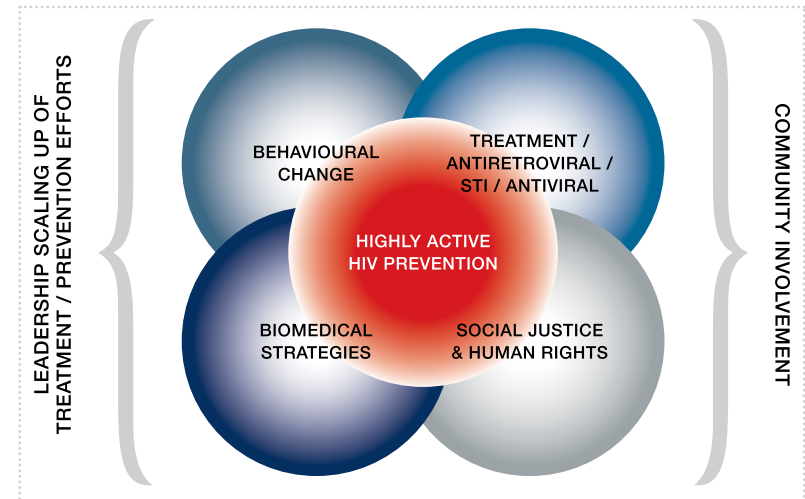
LEADERSHIP SCALING UP OF TREATMENT / PREVENTION EFFORTS

BEHAVIOURAL CHANGE

TREATMENT / ANTIRETROVIRAL / STI / ANTIVIRAL

HIGHLY ACTIVE HIV PREVENTION

BIOMEDICAL STRATEGIES

SOCIAL JUSTICE & HUMAN RIGHTS

COMMUNITY INVOLVEMENT